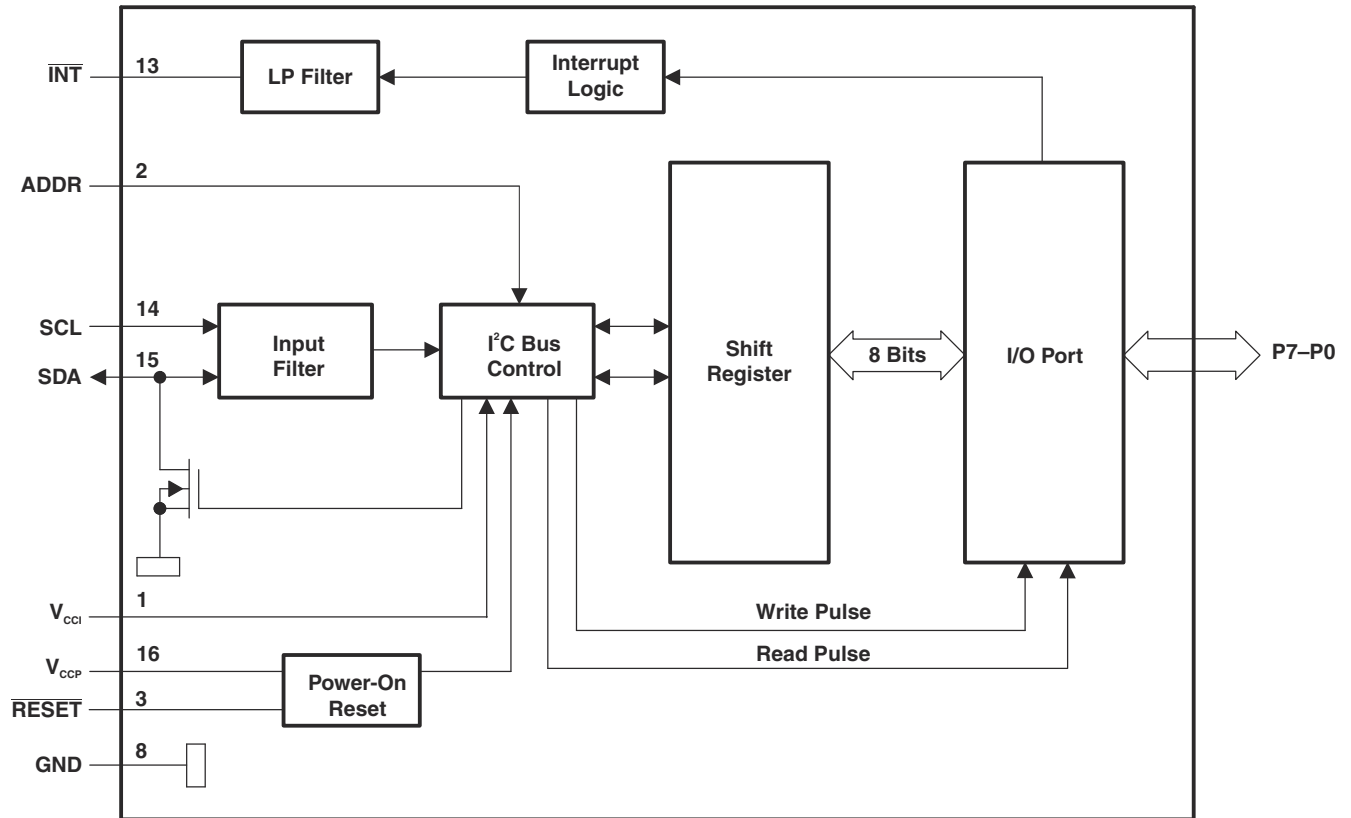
$\overline{INT}$ 13
LP Filter
Interrupt Logic
ADDR 2
SCL 14
SDA 15
Input Filter
$I^2C$ Bus Control
Shift Register
8 Bits
I/O Port
P7–P0
$V_{CCI}$ 1
Write Pulse
$V_{CCP}$ 16
Read Pulse
Power-On Reset
$\overline{RESET}$ 3
GND 8